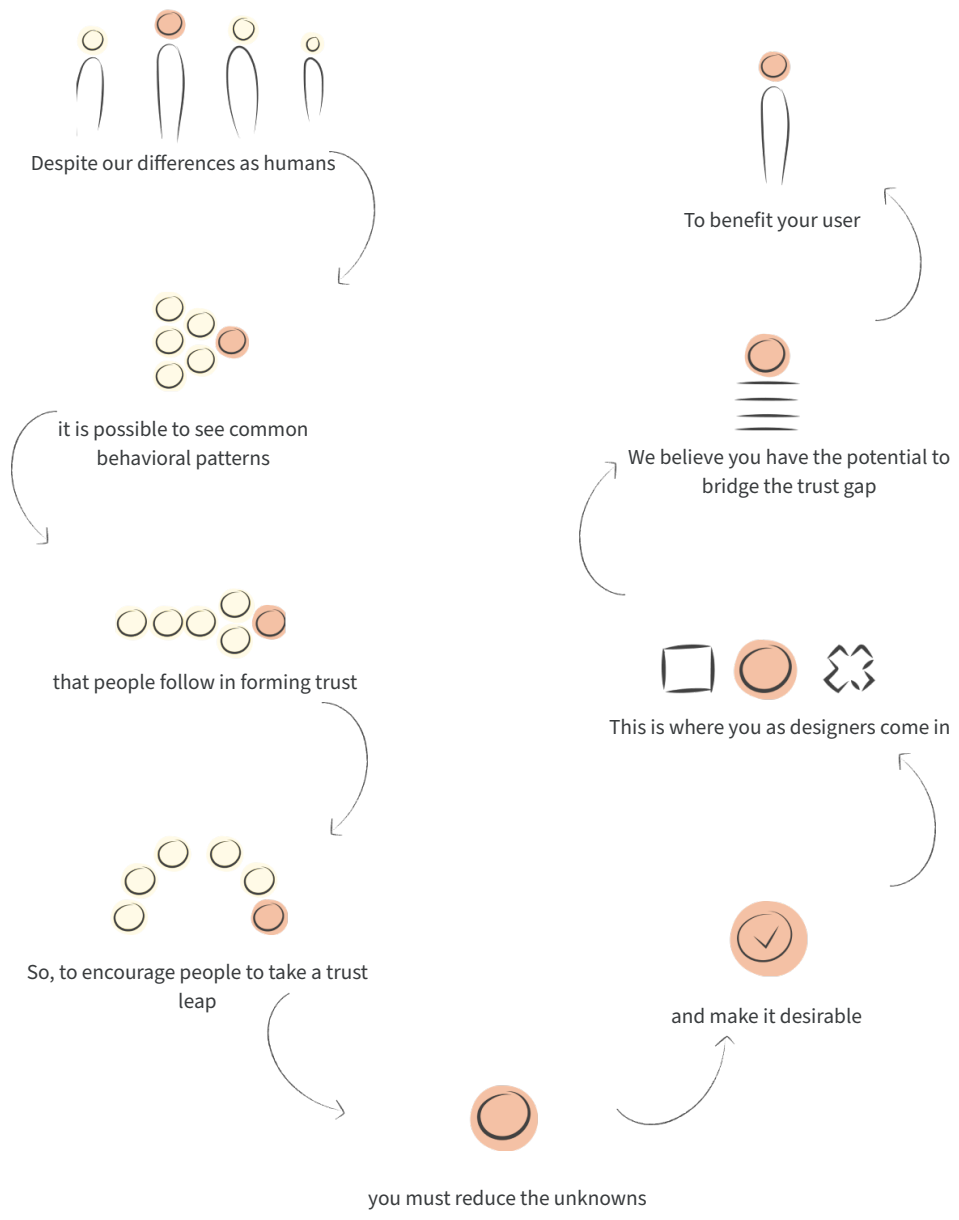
Despite our differences as humans

it is possible to see common behavioral patterns

that people follow in forming trust

So, to encourage people to take a trust leap

you must reduce the unknowns

and make it desirable

This is where you as designers come in

We believe you have the potential to bridge the trust gap

To benefit your user